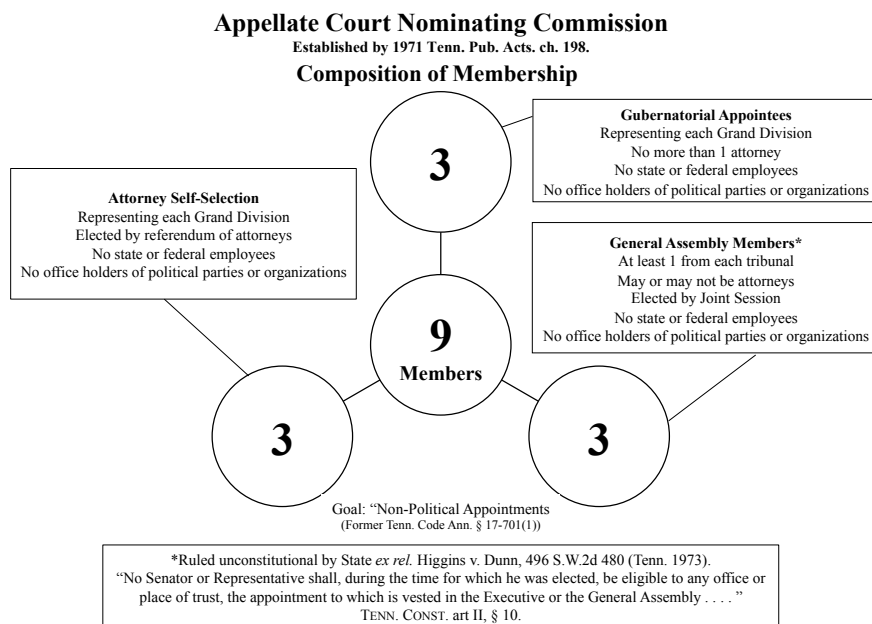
Appellate Court Nominating Commission
Established by 1971 Tenn. Pub. Acts. ch. 198.
Composition of Membership

Gubernatorial Appointees
Representing each Grand Division
No more than 1 attorney
No state or federal employees
No office holders of political parties or organizations

3

Attorney Self-Selection
Representing each Grand Division
Elected by referendum of attorneys
No state or federal employees
No office holders of political parties or organizations

General Assembly Members*
At least 1 from each tribunal
May or may not be attorneys
Elected by Joint Session
No state or federal employees
No office holders of political parties or organizations

9
Members

3

3

Goal: "Non-Political Appointments
(Former Tenn. Code Ann. § 17-701(1))

*Ruled unconstitutional by State ex rel. Higgins v. Dunn, 496 S.W.2d 480 (Tenn. 1973).
"No Senator or Representative shall, during the time for which he was elected, be eligible to any office or place of trust, the appointment to which is vested in the Executive or the General Assembly . . . . "
TENN. CONST. art II, § 10.